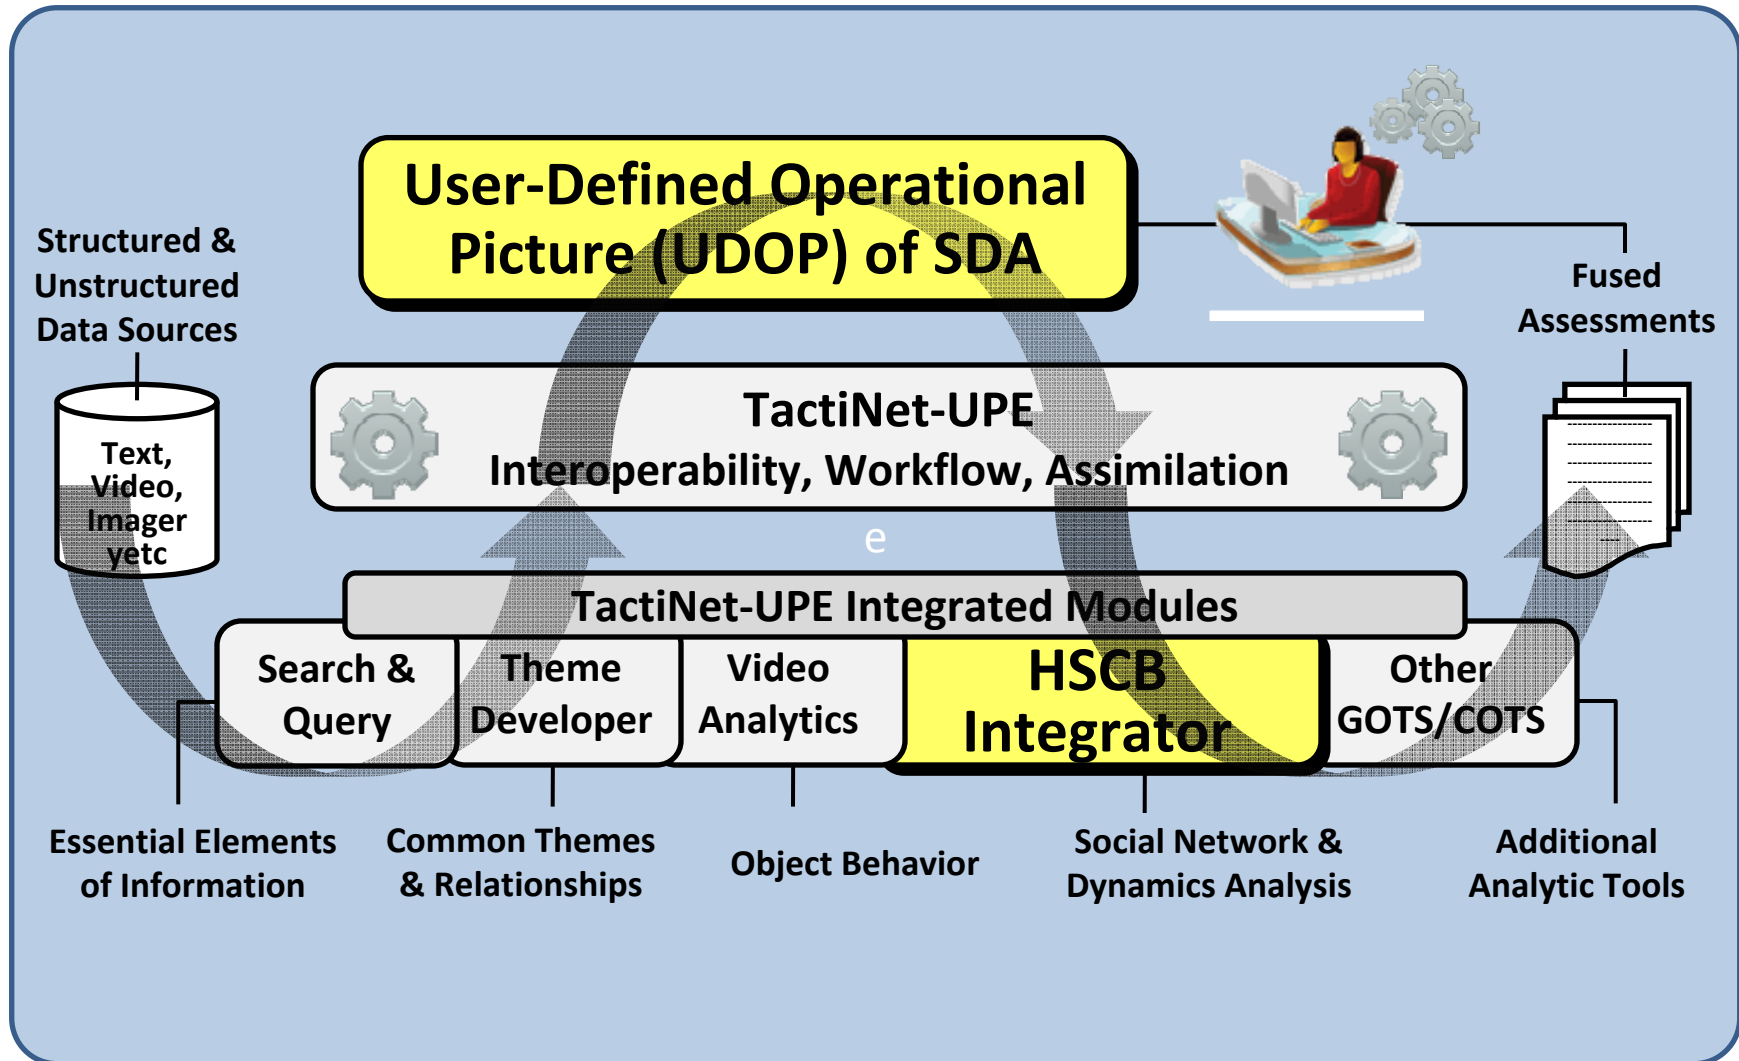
User-Defined Operational Picture (UDOP) of SDA

Structured & Unstructured Data Sources

Text, Video, Imager yetc

Fused Assessments

TactiNet-UPE
Interoperability, Workflow, Assimilation

e

TactiNet-UPE Integrated Modules

Search & Query

Theme Developer

Video Analytics

HSCB Integrator

Other GOTS/COTS

Essential Elements of Information

Common Themes & Relationships

Object Behavior

Social Network & Dynamics Analysis

Additional Analytic Tools